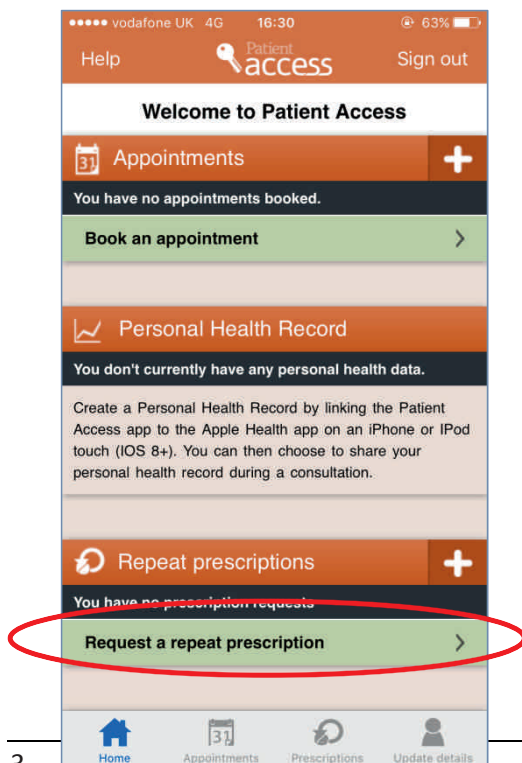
●●●●● vodafone UK 4G 16:30 63%

Help Patient access Sign out

Welcome to Patient Access

31 Appointments +

You have no appointments booked.

Book an appointment >

Personal Health Record

You don't currently have any personal health data.

Create a Personal Health Record by linking the Patient Access app to the Apple Health app on an iPhone or IPod touch (IOS 8+). You can then choose to share your personal health record during a consultation.

Repeat prescriptions +

You have no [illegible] requests

Request a repeat prescription >

Home 31 Appointments Prescriptions Update details

2